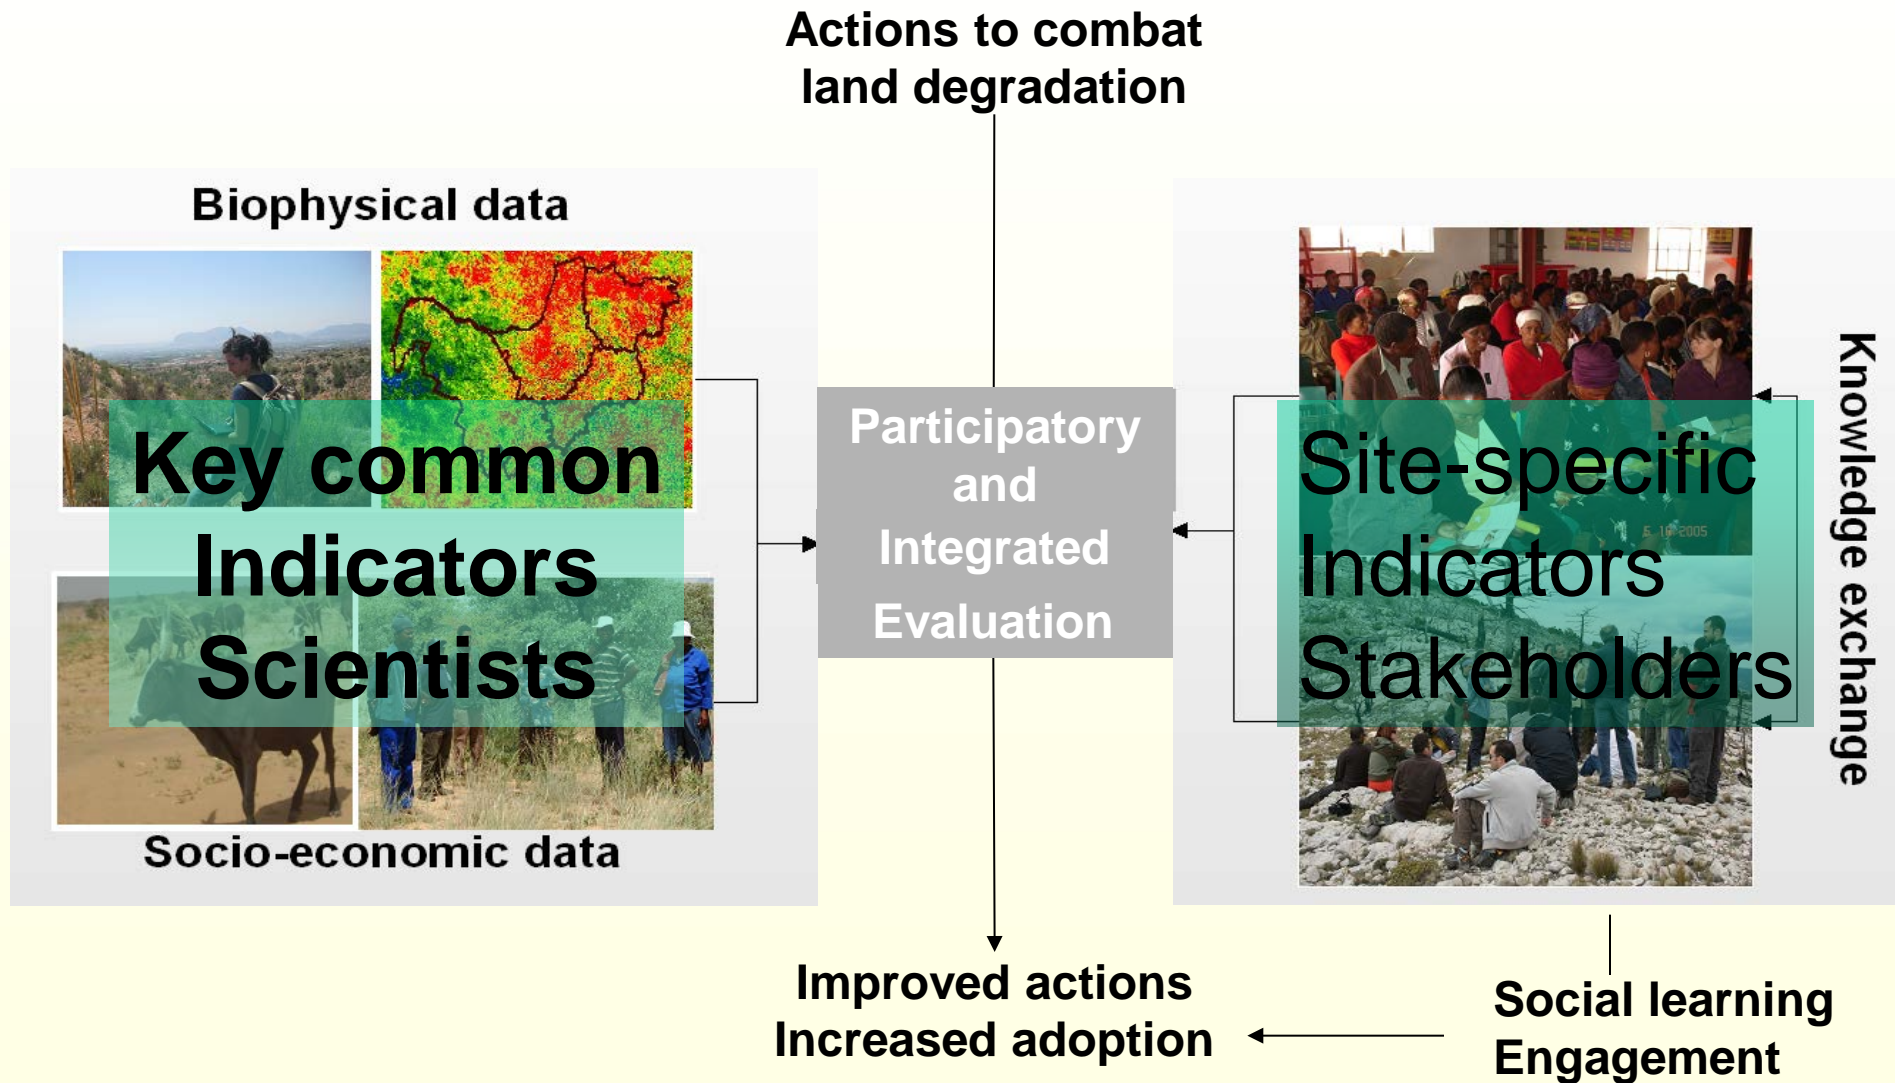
Actions to combat land degradation

Biophysical data

Key common Indicators Scientists

Socio-economic data

Participatory and Integrated Evaluation

Site-specific Indicators Stakeholders

Knowledge exchange

Improved actions Increased adoption

Social learning Engagement